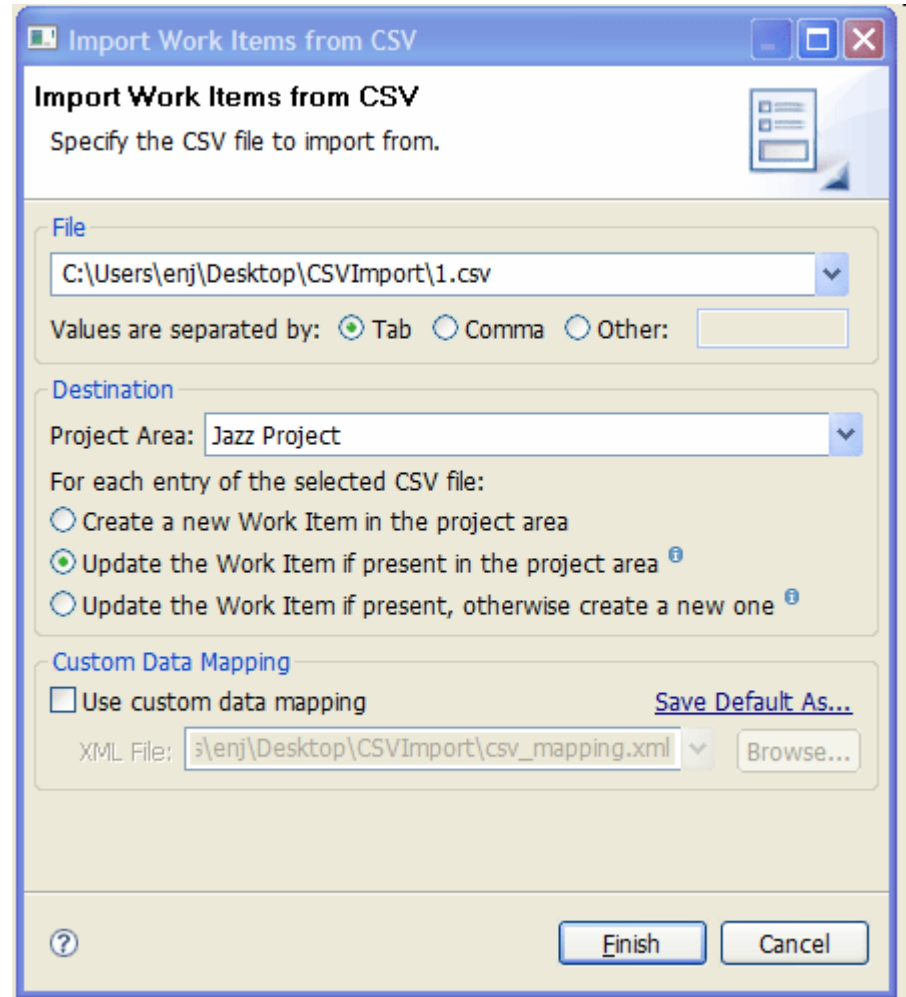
Import Work Items from CSV

Import Work Items from CSV
Specify the CSV file to import from.

File
C:\Users\enj\Desktop\CSVImport\1.csv
Values are separated by: Tab Comma Other:

Destination
Project Area: Jazz Project
For each entry of the selected CSV file:
Create a new Work Item in the project area
Update the Work Item if present in the project area
Update the Work Item if present, otherwise create a new one

Custom Data Mapping
Use custom data mapping
Save Default As...
XML File: s\enj\Desktop\CSVImport\csv_mapping.xml
Browse...

?
Finish
Cancel